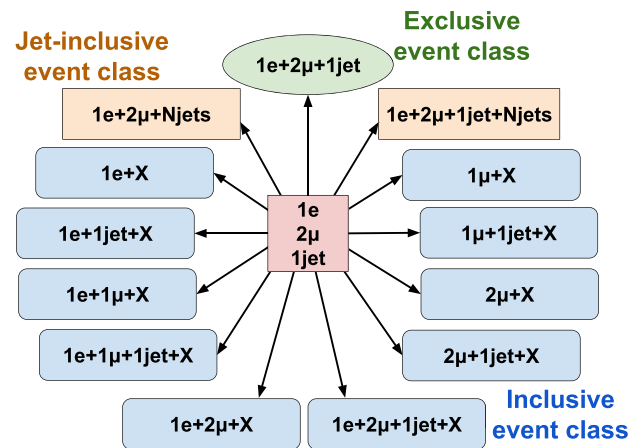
Jet-inclusive event class

Exclusive event class

1e+2μ+1jet

1e+2μ+Njets

1e+2μ+1jet+Njets

1e+X

1μ+X

1e 2μ 1jet

1e+1jet+X

1μ+1jet+X

1e+1μ+X

2μ+X

1e+1μ+1jet+X

2μ+1jet+X

1e+2μ+X

1e+2μ+1jet+X

Inclusive event class